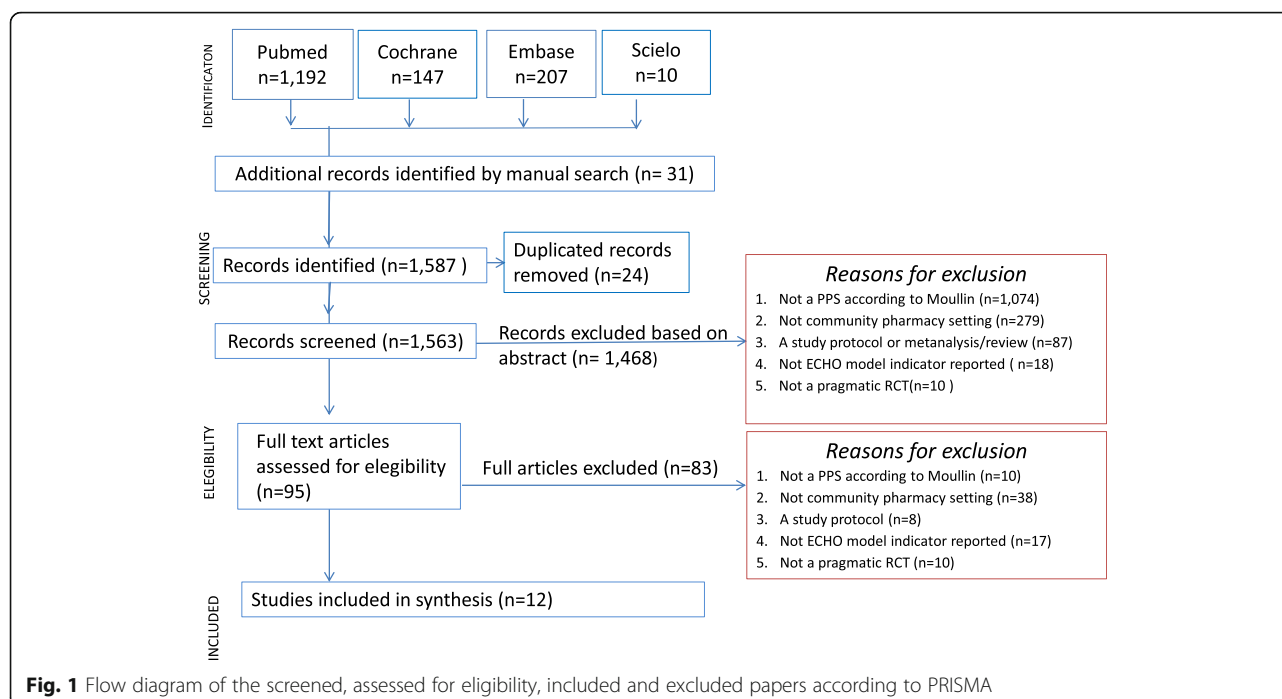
IDENTIFICATON

Pubmed
n=1,192

Cochrane
n=147

Embase
n=207

Scielo
n=10

Additional records identified by manual search (n= 31)

SCREENING

Records identified (n=1,587 )

Duplicated records removed (n=24)

Records screened (n=1,563)

Records excluded based on abstract (n= 1,468)

Reasons for exclusion
1. Not a PPS according to Moullin (n=1,074)
2. Not community pharmacy setting (n=279)
3. A study protocol or metanalysis/review (n=87)
4. Not ECHO model indicator reported ( n=18)
5. Not a pragmatic RCT(n=10 )

ELEGIBILITY

Full text articles assessed for elegibility (n=95)

Full articles excluded (n=83)

Reasons for exclusion
1. Not a PPS according to Moullin (n=10)
2. Not community pharmacy setting (n=38)
3. A study protocol (n=8)
4. Not ECHO model indicator reported (n=17)
5. Not a pragmatic RCT (n=10)

INCLUDED

Studies included in synthesis (n=12)

**Fig. 1** Flow diagram of the screened, assessed for eligibility, included and excluded papers according to PRISMA